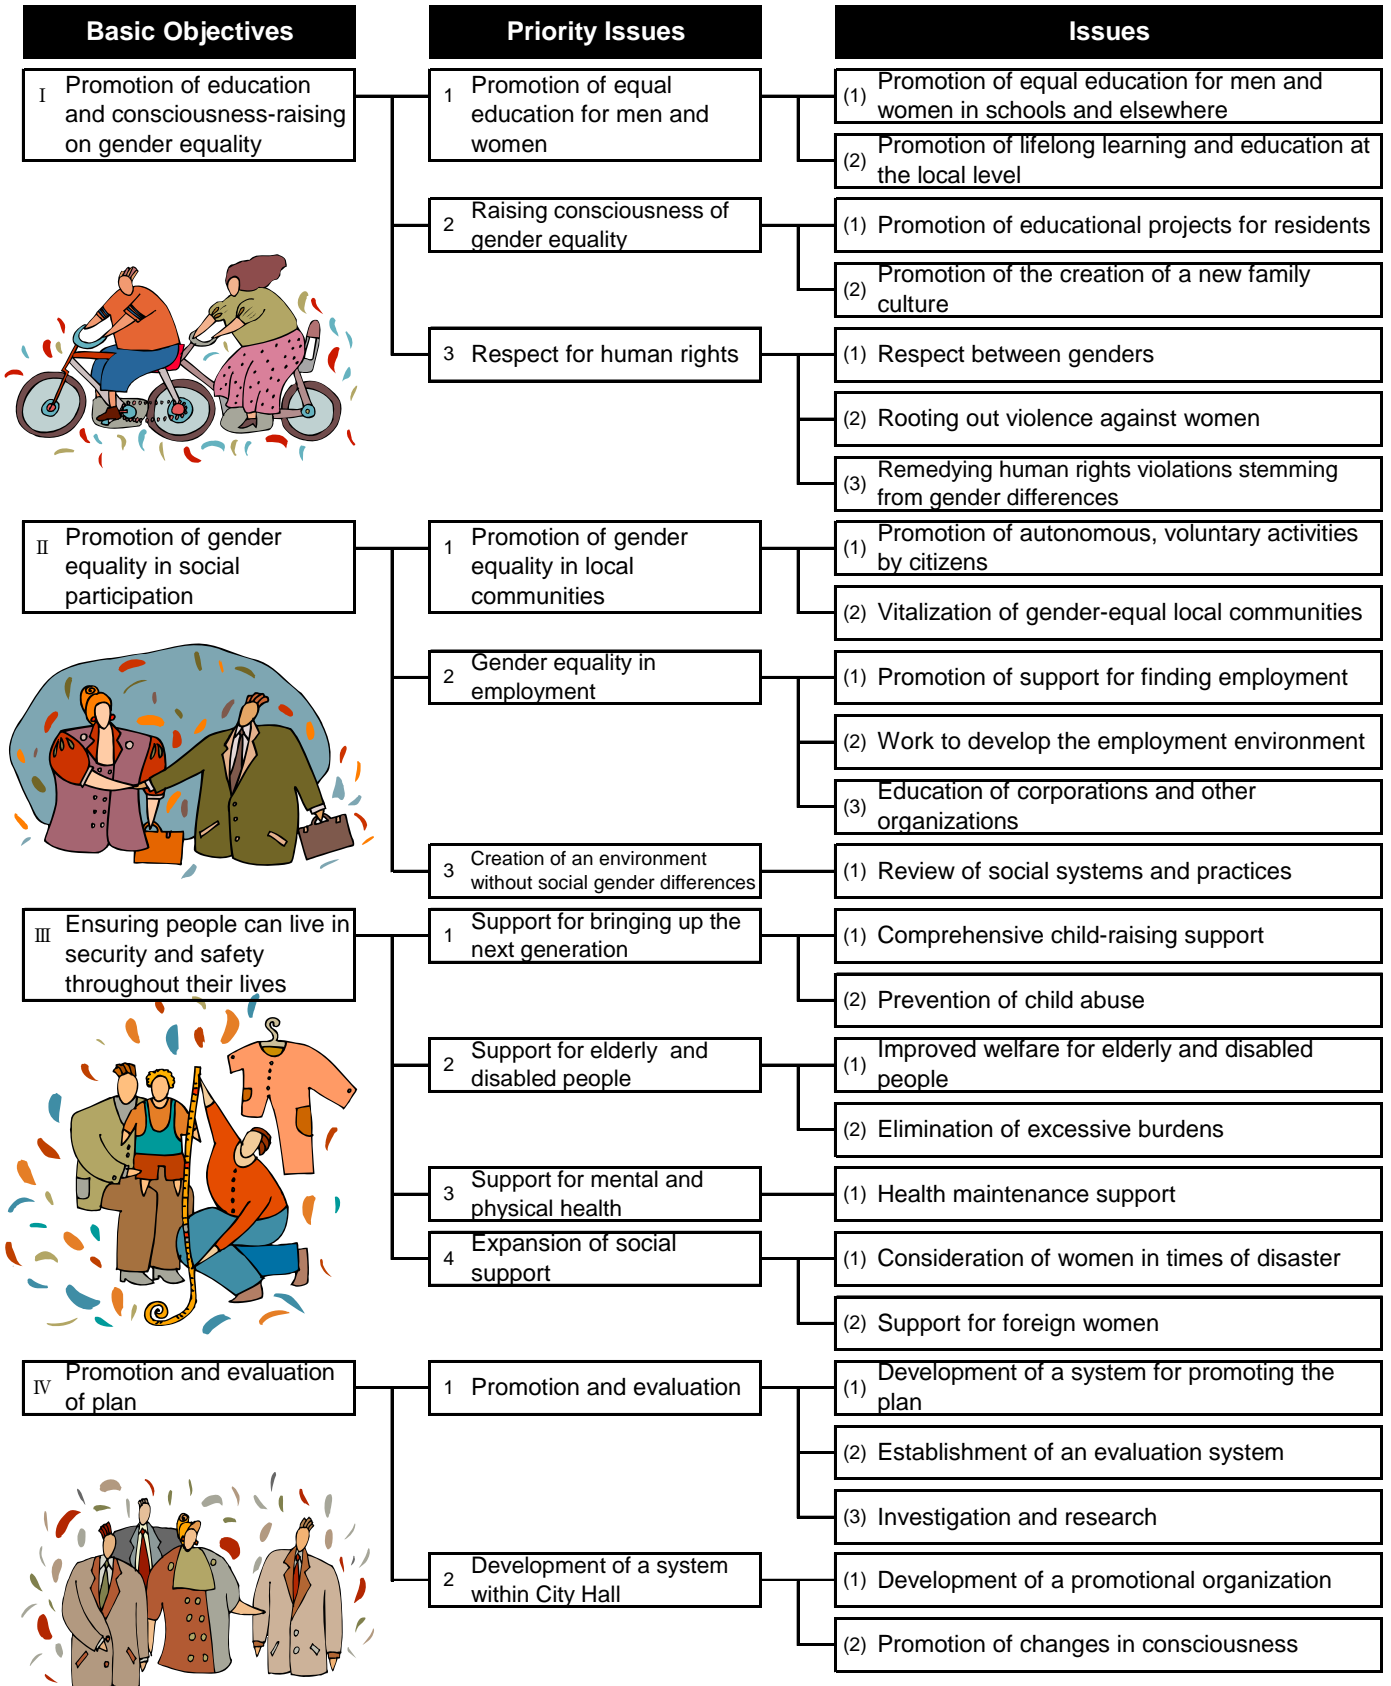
Basic Objectives

Priority Issues

Issues

I Promotion of education and consciousness-raising on gender equality

1 Promotion of equal education for men and women

(1) Promotion of equal education for men and women in schools and elsewhere

(2) Promotion of lifelong learning and education at the local level

2 Raising consciousness of gender equality

(1) Promotion of educational projects for residents

(2) Promotion of the creation of a new family culture

3 Respect for human rights

(1) Respect between genders

(2) Rooting out violence against women

(3) Remedying human rights violations stemming from gender differences

II Promotion of gender equality in social participation

1 Promotion of gender equality in local communities

(1) Promotion of autonomous, voluntary activities by citizens

(2) Vitalization of gender-equal local communities

2 Gender equality in employment

(1) Promotion of support for finding employment

(2) Work to develop the employment environment

(3) Education of corporations and other organizations

3 Creation of an environment without social gender differences

(1) Review of social systems and practices

III Ensuring people can live in security and safety throughout their lives

1 Support for bringing up the next generation

(1) Comprehensive child-raising support

(2) Prevention of child abuse

2 Support for elderly and disabled people

(1) Improved welfare for elderly and disabled people

(2) Elimination of excessive burdens

3 Support for mental and physical health

(1) Health maintenance support

4 Expansion of social support

(1) Consideration of women in times of disaster

(2) Support for foreign women

IV Promotion and evaluation of plan

1 Promotion and evaluation

(1) Development of a system for promoting the plan

(2) Establishment of an evaluation system

(3) Investigation and research

2 Development of a system within City Hall

(1) Development of a promotional organization

(2) Promotion of changes in consciousness